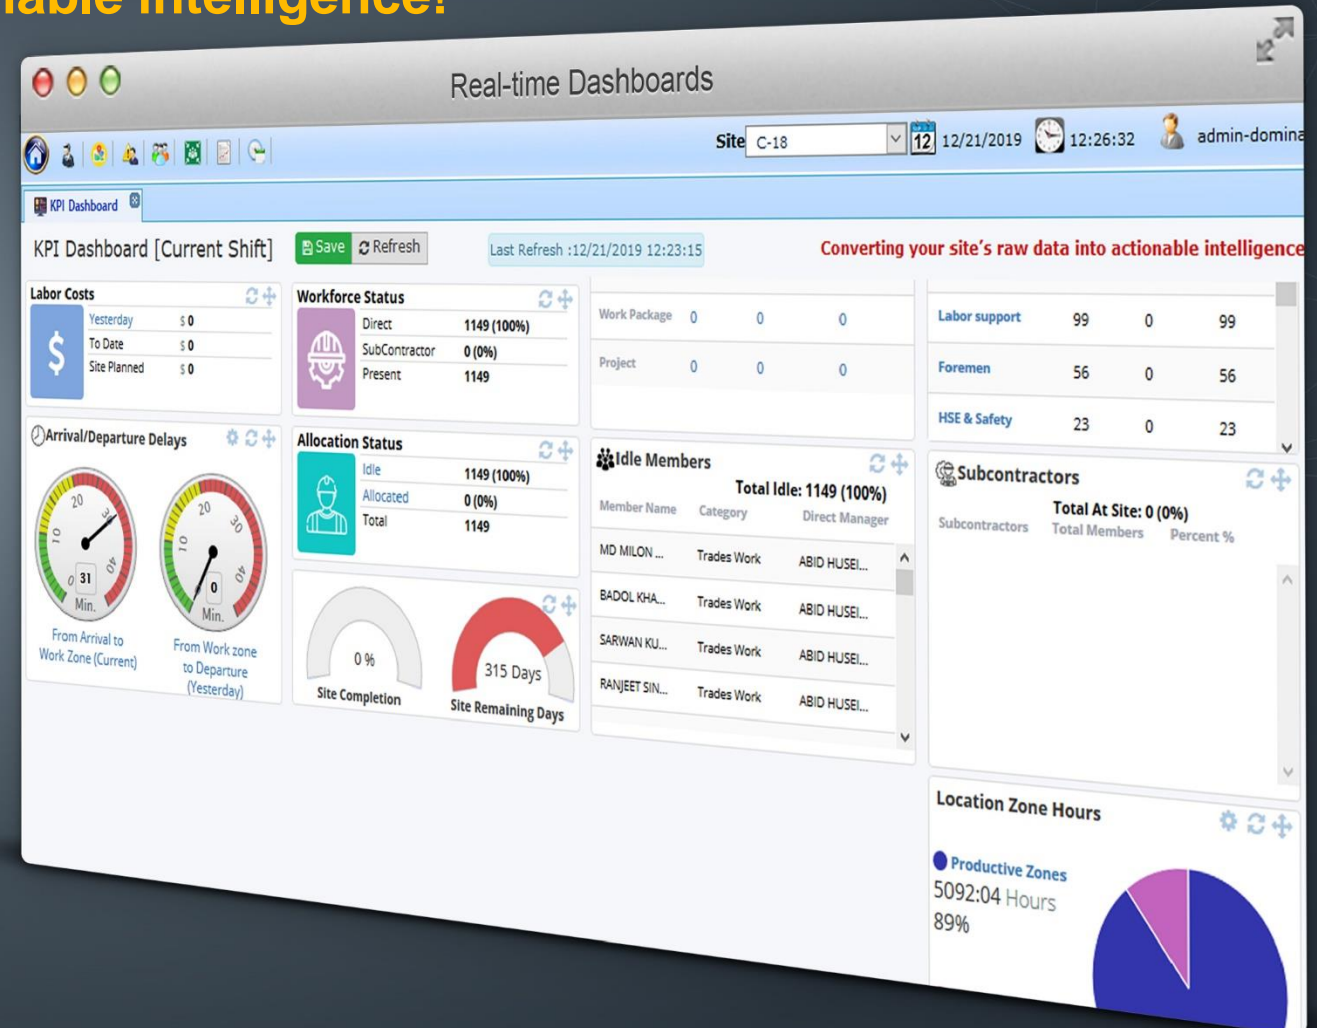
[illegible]able intelligence!

Real-time Dashboards

Site C-18 12 12/21/2019 12:26:32 admin-domina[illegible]

KPI Dashboard

KPI Dashboard [Current Shift] Save Refresh Last Refresh :12/21/2019 12:23:15 Converting your site's raw data into actionable intelligence

Labor Costs
| | |
|---|---|
| Yesterday | $ 0 |
| To Date | $ 0 |
| Site Planned | $ 0 |

Workforce Status
| | |
|---|---|
| Direct | 1149 (100%) |
| SubContractor | 0 (0%) |
| Present | 1149 |

| | | | |
|---|---|---|---|
| Work Package | 0 | 0 | 0 |
| Project | 0 | 0 | 0 |

| | | | |
|---|---|---|---|
| Labor support | 99 | 0 | 99 |
| Foremen | 56 | 0 | 56 |
| HSE & Safety | 23 | 0 | 23 |

Arrival/Departure Delays
20 30 10 40 0 31 Min.
20 30 10 40 0 Min.
From Arrival to Work Zone (Current)
From Work zone to Departure (Yesterday)

Allocation Status
| | |
|---|---|
| Idle | 1149 (100%) |
| Allocated | 0 (0%) |
| Total | 1149 |

0 %
Site Completion
315 Days
Site Remaining Days

Idle Members
Total Idle: 1149 (100%)
| Member Name | Category | Direct Manager |
|---|---|---|
| MD MILON ... | Trades Work | ABID HUSEI... |
| BADOL KHA... | Trades Work | ABID HUSEI... |
| SARWAN KU... | Trades Work | ABID HUSEI... |
| RANJEET SIN... | Trades Work | ABID HUSEI... |

Subcontractors
Total At Site: 0 (0%)
Subcontractors Total Members Percent %

Location Zone Hours
Productive Zones
5092:04 Hours
89%